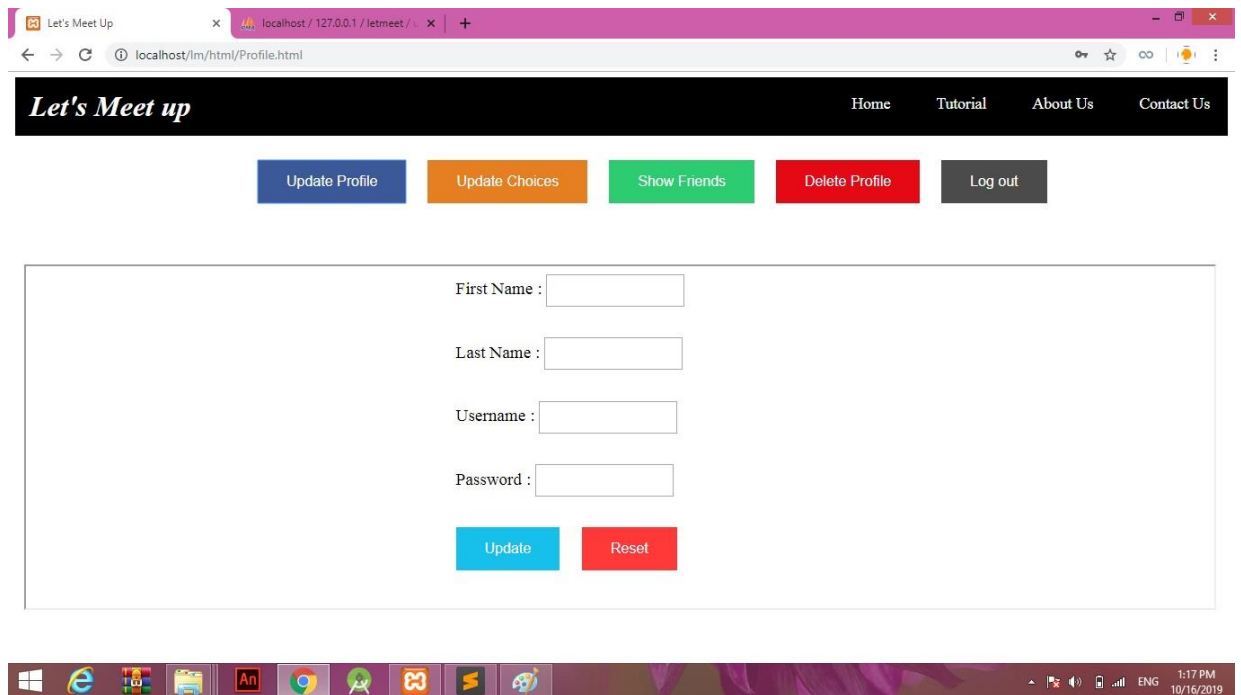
Let's Meet Up
localhost / 127.0.0.1 / letmeet / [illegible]
localhost/lm/html/Profile.html

Let's Meet up

Home Tutorial About Us Contact Us

Update Profile Update Choices Show Friends Delete Profile Log out

First Name :

Last Name :

Username :

Password :

Update Reset

ENG 1:17 PM 10/16/2019